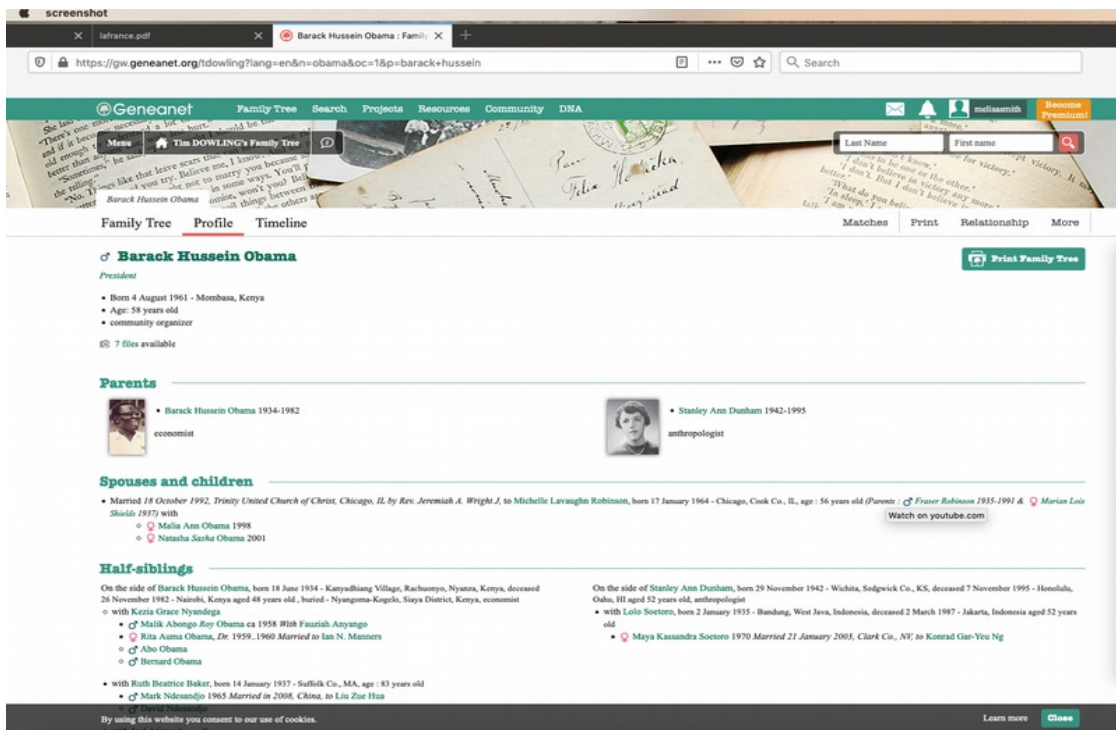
screenshot

lafrance.pdf
Barack Hussein Obama : Family
https://gw.geneanet.org/tdowling?lang=en&n=obama&oc=1&p=barack+hussein
Search

Geneanet Family Tree Search Projects Resources Community DNA
melissasmith Become Premium!
Menu Tim DOWLING's Family Tree
Last Name First name
Barack Hussein Obama

Family Tree Profile Timeline
Matches Print Relationship More

♂ Barack Hussein Obama
President
Print Family Tree

• Born 4 August 1961 - Mombasa, Kenya
• Age: 58 years old
• community organizer

7 files available

Parents

• Barack Hussein Obama 1934-1982
economist

• Stanley Ann Dunham 1942-1995
anthropologist

Spouses and children

• Married 18 October 1992, Trinity United Church of Christ, Chicago, IL by Rev. Jeremiah A. Wright J, to Michelle Lavaughn Robinson, born 17 January 1964 - Chicago, Cook Co., IL, age : 56 years old (Parents : ♂ Fraser Robinson 1935-1991 & ♀ Marian Lois Shields 1937) with
◦ ♀ Malia Ann Obama 1998
◦ ♀ Natasha Sasha Obama 2001

Watch on youtube.com

Half-siblings

On the side of Barack Hussein Obama, born 18 June 1934 - Kanyadhiang Village, Rachuonyo, Nyanza, Kenya, deceased 26 November 1982 - Nairobi, Kenya aged 48 years old , buried - Nyangoma-Kogelo, Siaya District, Kenya, economist
◦ with Kezia-Grace Nyandega
• ♂ Malik Abongo Roy Obama ca 1958 With Fauziah Anyango
• ♀ Rita Auma Obama, Dr. 1959..1960 Married to Ian N. Manners
◦ ♂ Abo Obama
◦ ♂ Bernard Obama

• with Ruth Beatrice Baker, born 14 January 1937 - Suffolk Co., MA, age : 83 years old
• ♂ Mark Ndesandjo 1965 Married in 2008, China, to Liu Zue Hua
◦ ♂ David Ndesandjo

On the side of Stanley Ann Dunham, born 29 November 1942 - Wichita, Sedgwick Co., KS, deceased 7 November 1995 - Honolulu, Oahu, HI aged 52 years old, anthropologist
• with Lolo Soetoro, born 2 January 1935 - Bandung, West Java, Indonesia, deceased 2 March 1987 - Jakarta, Indonesia aged 52 years old
• ♀ Maya Kassandra Soetoro 1970 Married 21 January 2003, Clark Co., NV, to Konrad Gar-Yeu Ng

By using this website you consent to our use of cookies.
Learn more Close